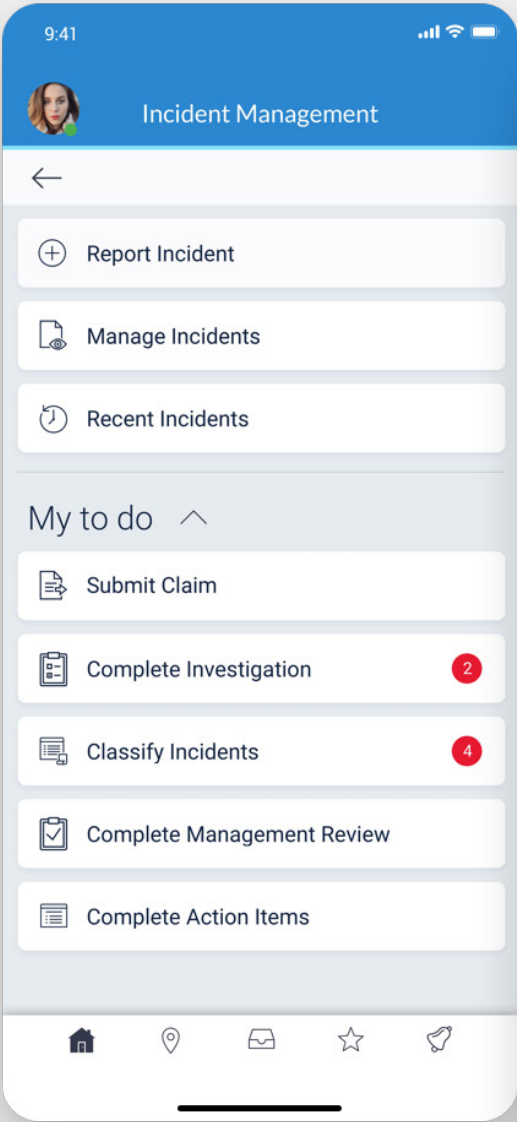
9:41

Incident Management

Report Incident

Manage Incidents

Recent Incidents

My to do

Submit Claim

Complete Investigation 2

Classify Incidents 4

Complete Management Review

Complete Action Items